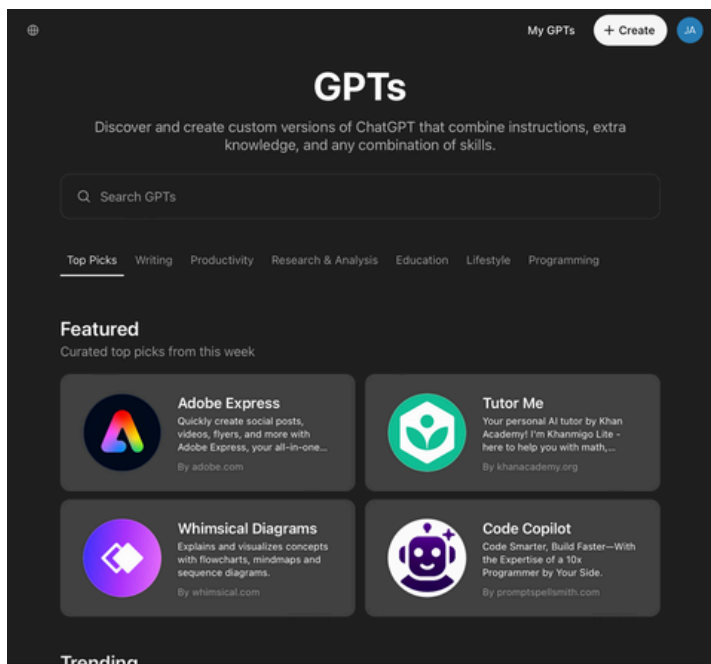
My GPTs

+ Create

JA

GPTs

Discover and create custom versions of ChatGPT that combine instructions, extra knowledge, and any combination of skills.

Search GPTs

Top Picks Writing Productivity Research & Analysis Education Lifestyle Programming

Featured

Curated top picks from this week

Adobe Express
Quickly create social posts, videos, flyers, and more with Adobe Express, your all-in-one...
By adobe.com

Tutor Me
Your personal AI tutor by Khan Academy! I'm Khanmigo Lite - here to help you with math,...
By khanacademy.org

Whimsical Diagrams
Explains and visualizes concepts with flowcharts, mindmaps and sequence diagrams.
By whimsical.com

Code Copilot
Code Smarter, Build Faster—With the Expertise of a 10x Programmer by Your Side.
By promptspellsmith.com

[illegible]